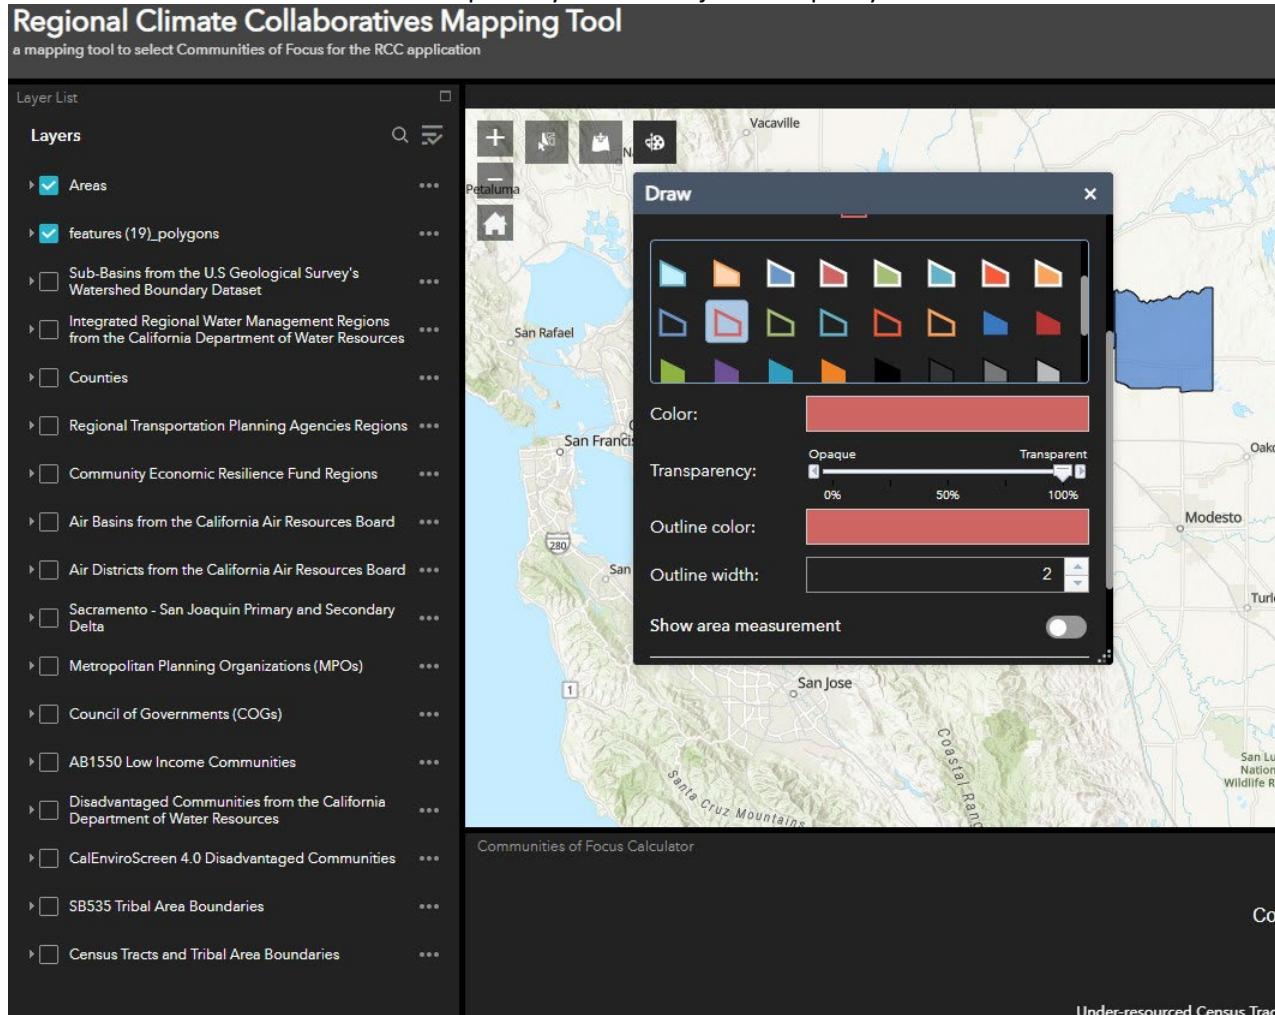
Regional Climate Collaboratives Mapping Tool
a mapping tool to select Communities of Focus for the RCC application

Layer List

Layers

Areas

features (19)_polygons

Sub-Basins from the U.S Geological Survey's Watershed Boundary Dataset

Integrated Regional Water Management Regions from the California Department of Water Resources

Counties

Regional Transportation Planning Agencies Regions

Community Economic Resilience Fund Regions

Air Basins from the California Air Resources Board

Air Districts from the California Air Resources Board

Sacramento - San Joaquin Primary and Secondary Delta

Metropolitan Planning Organizations (MPOs)

Council of Governments (COGs)

AB1550 Low Income Communities

Disadvantaged Communities from the California Department of Water Resources

CalEnviroScreen 4.0 Disadvantaged Communities

SB535 Tribal Area Boundaries

Census Tracts and Tribal Area Boundaries

Vacaville
Petaluma
San Rafael
San Francis
280
San
1
San Jose
Modesto
Oak
Turl
Coastal Rang
Santa Cruz Mountains
San Lu Nation Wildlife R

Draw ×

Color:

Transparency:
Opaque Transparent
0% 50% 100%

Outline color:

Outline width: 2

Show area measurement

Communities of Focus Calculator

Co

Under-resourced Census Trac